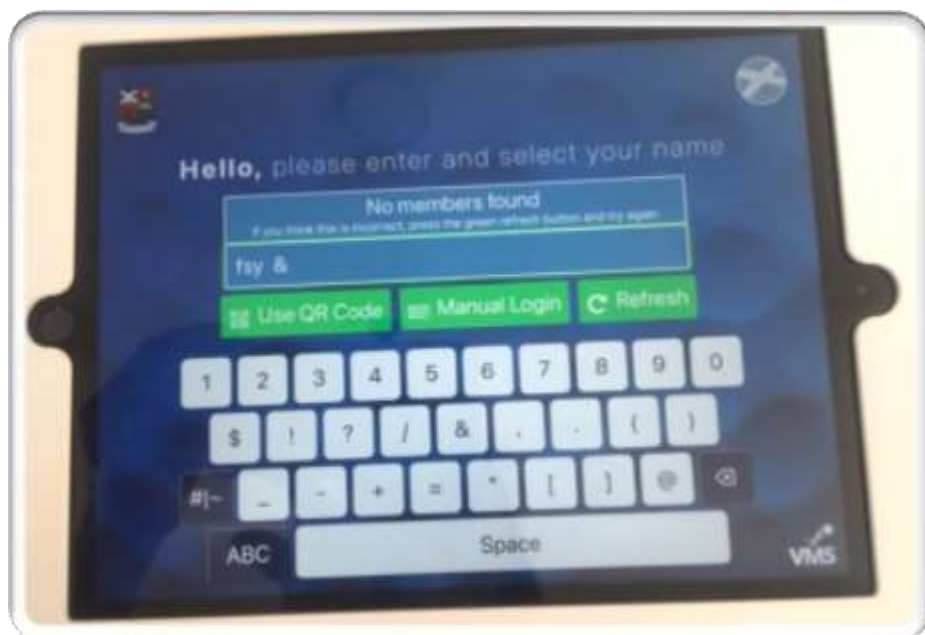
Hello, please enter and select your name

No members found
If you think this is incorrect, press the green refresh button and try again

fsy &

Use QR Code
Manual Login
Refresh

1 2 3 4 5 6 7 8 9 0
$ ! ? / & , . ( )
#|~ _ - + = * [ ] @
ABC
Space
VMS